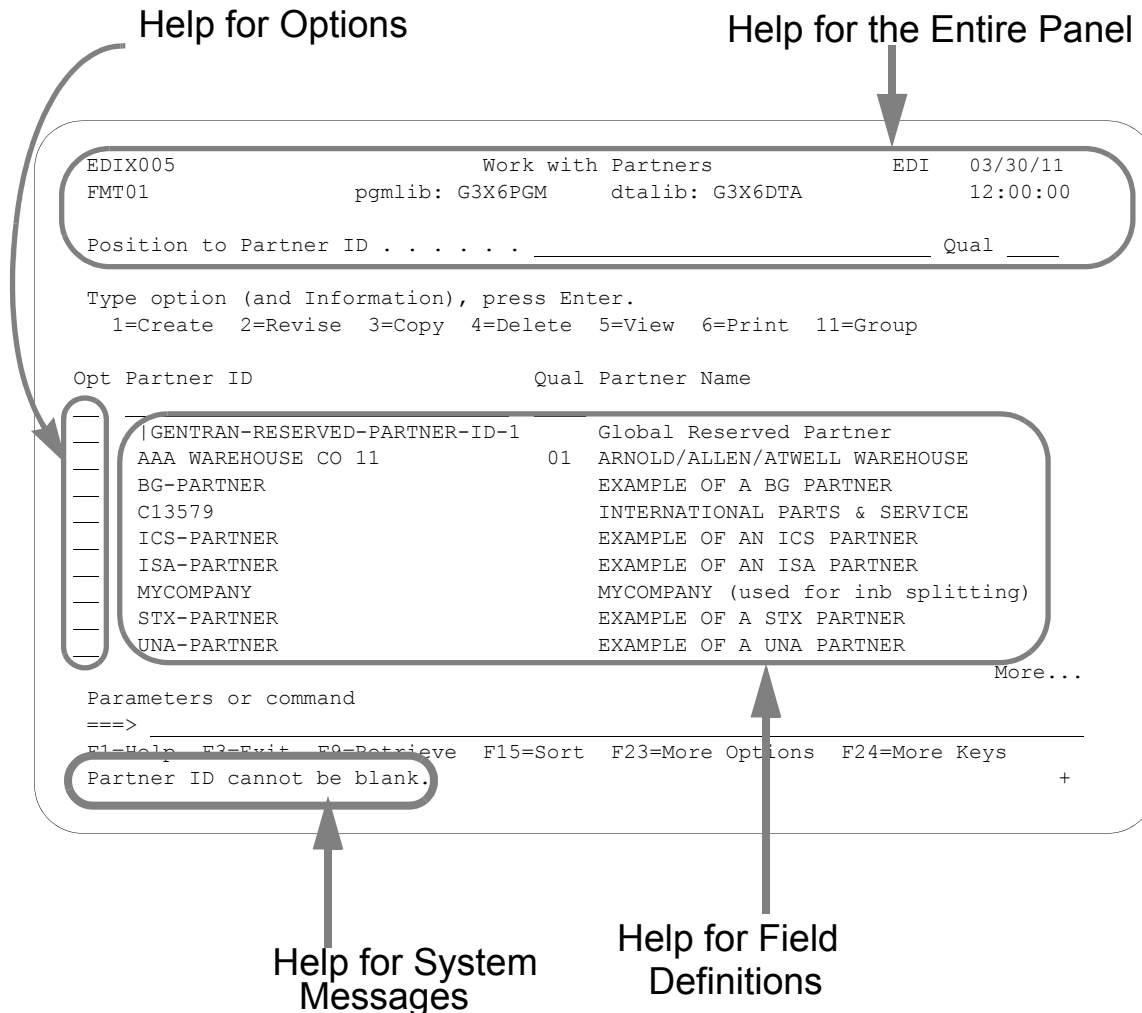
Help for Options

Help for the Entire Panel

EDIX005 Work with Partners EDI 03/30/11
FMT01 pgmlib: G3X6PGM dtalib: G3X6DTA 12:00:00

Position to Partner ID . . . . . . ______ Qual ____

Type option (and Information), press Enter.
1=Create 2=Revise 3=Copy 4=Delete 5=View 6=Print 11=Group

Opt Partner ID Qual Partner Name

|GENTRAN-RESERVED-PARTNER-ID-1 Global Reserved Partner
AAA WAREHOUSE CO 11 01 ARNOLD/ALLEN/ATWELL WAREHOUSE
BG-PARTNER EXAMPLE OF A BG PARTNER
C13579 INTERNATIONAL PARTS & SERVICE
ICS-PARTNER EXAMPLE OF AN ICS PARTNER
ISA-PARTNER EXAMPLE OF AN ISA PARTNER
MYCOMPANY MYCOMPANY (used for inb splitting)
STX-PARTNER EXAMPLE OF A STX PARTNER
UNA-PARTNER EXAMPLE OF A UNA PARTNER
More...

Parameters or command
===>
F1=Help F3=Exit F9=Retrieve F15=Sort F23=More Options F24=More Keys
Partner ID cannot be blank. +

Help for System Messages

Help for Field Definitions